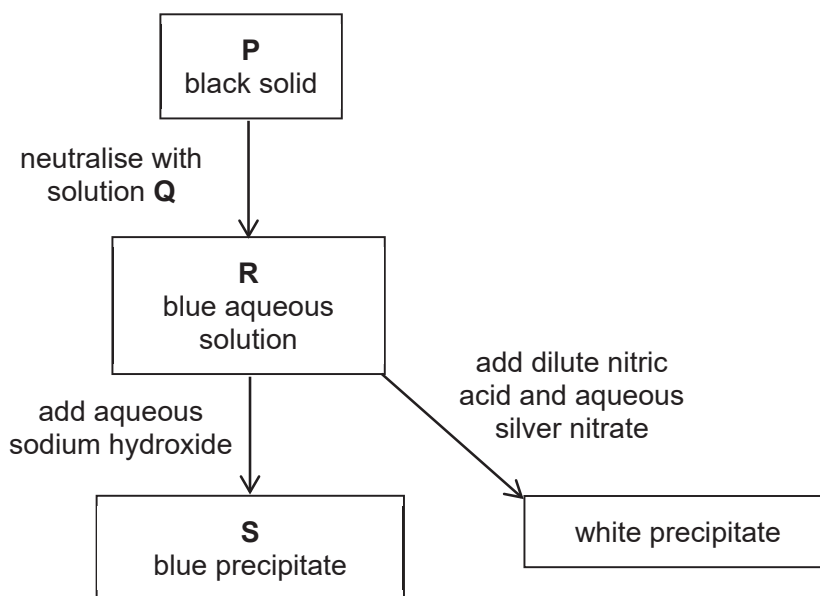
**P**
black solid

neutralise with solution **Q**

**R**
blue aqueous solution

add dilute nitric acid and aqueous silver nitrate

add aqueous sodium hydroxide

**S**
blue precipitate

white precipitate